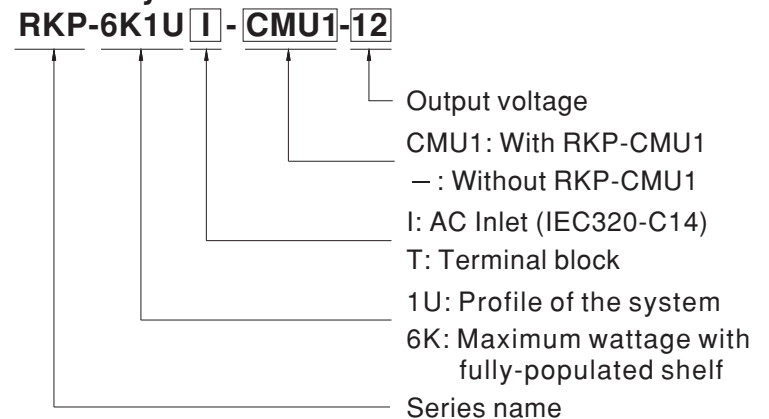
RKP-6K1U I - CMU1-12

Output voltage

CMU1: With RKP-CMU1

－: Without RKP-CMU1

I: AC Inlet (IEC320-C14)

T: Terminal block

1U: Profile of the system

6K: Maximum wattage with fully-populated shelf

Series name